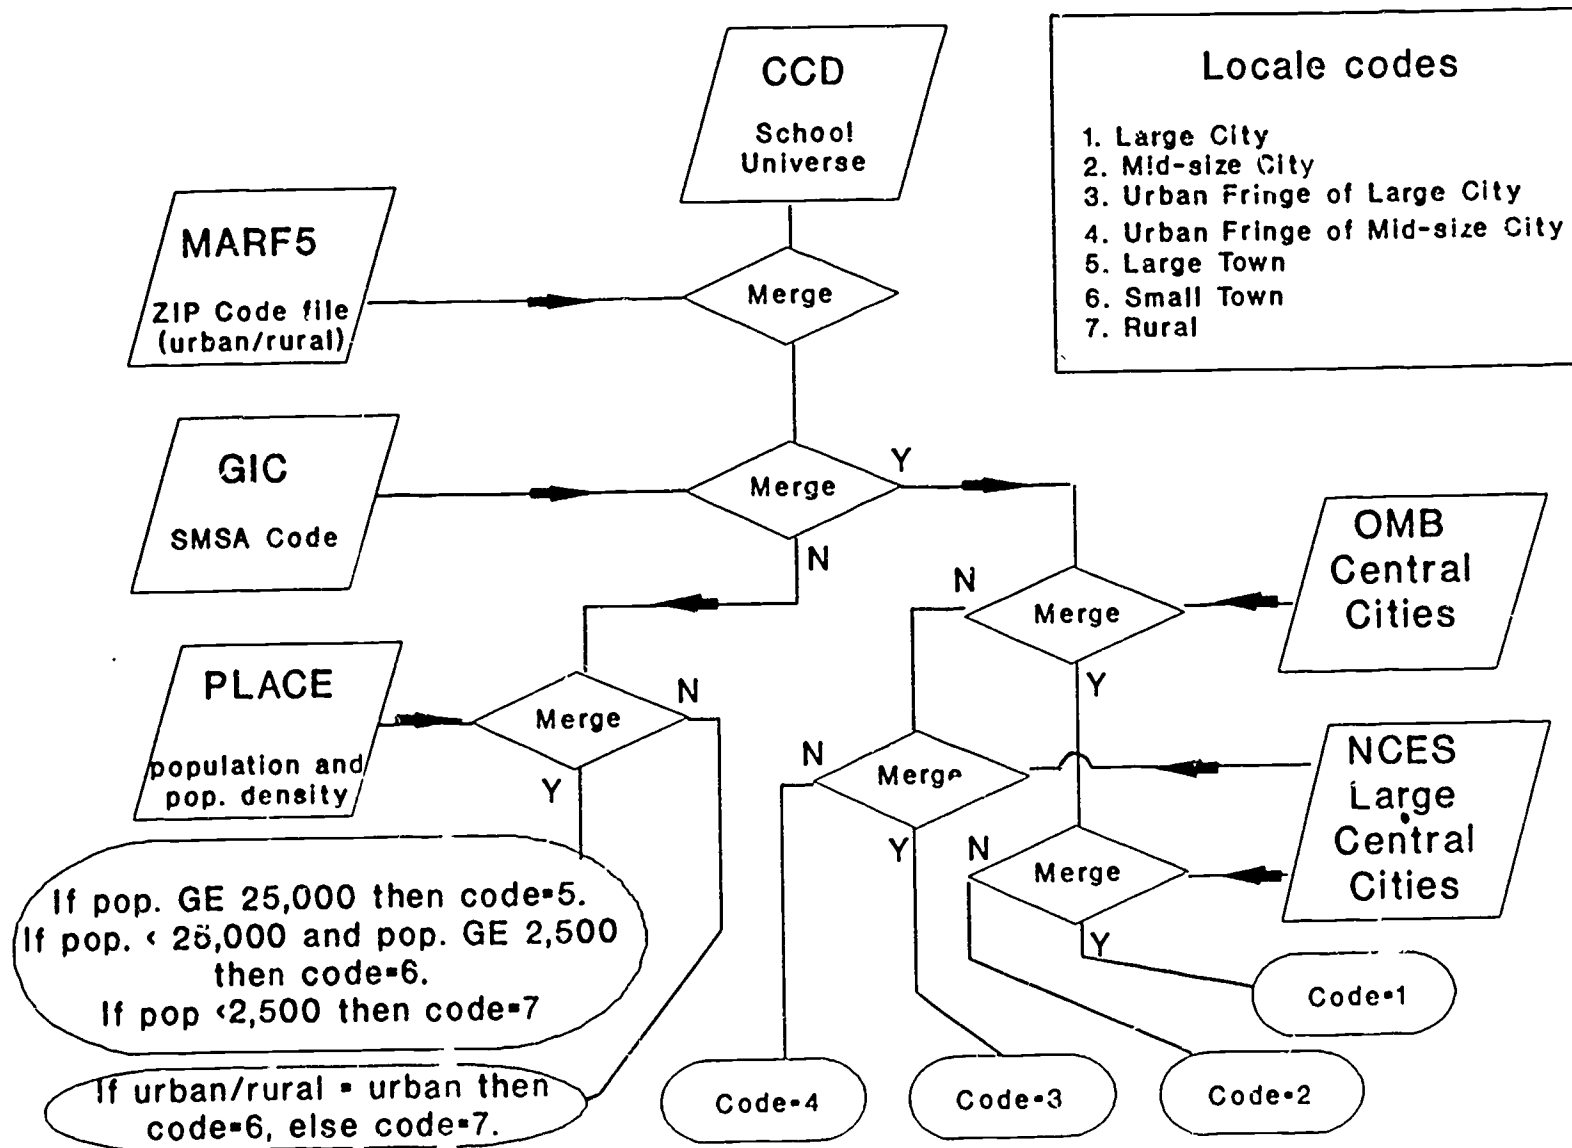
CCD
School Universe

Locale codes
1. Large City
2. Mid-size City
3. Urban Fringe of Large City
4. Urban Fringe of Mid-size City
5. Large Town
6. Small Town
7. Rural

MARF5
ZIP Code file (urban/rural)

Merge

GIC
SMSA Code

Merge

Y

N

OMB Central Cities

N

Merge

Y

PLACE
population and pop. density

Merge

N

Y

N

Merge

NCES Large Central Cities

Y

N

Merge

Y

If pop. GE 25,000 then code=5.
If pop. < 25,000 and pop. GE 2,500 then code=6.
If pop <2,500 then code=7

If urban/rural = urban then code=6, else code=7.

Code=1

Code=4

Code=3

Code=2